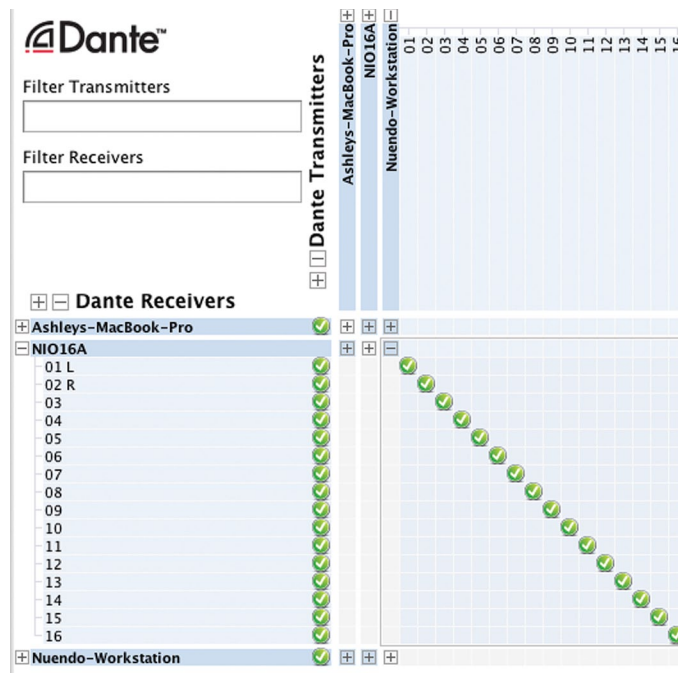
Dante™

Filter Transmitters

Filter Receivers

Dante Transmitters

Ashleys-MacBook-Pro
NIO16A
Nuendo-Workstation
01
02
03
04
05
06
07
08
09
10
11
12
13
14
15
16

Dante Receivers

Ashleys-MacBook-Pro
NIO16A
01 L
02 R
03
04
05
06
07
08
09
10
11
12
13
14
15
16
Nuendo-Workstation